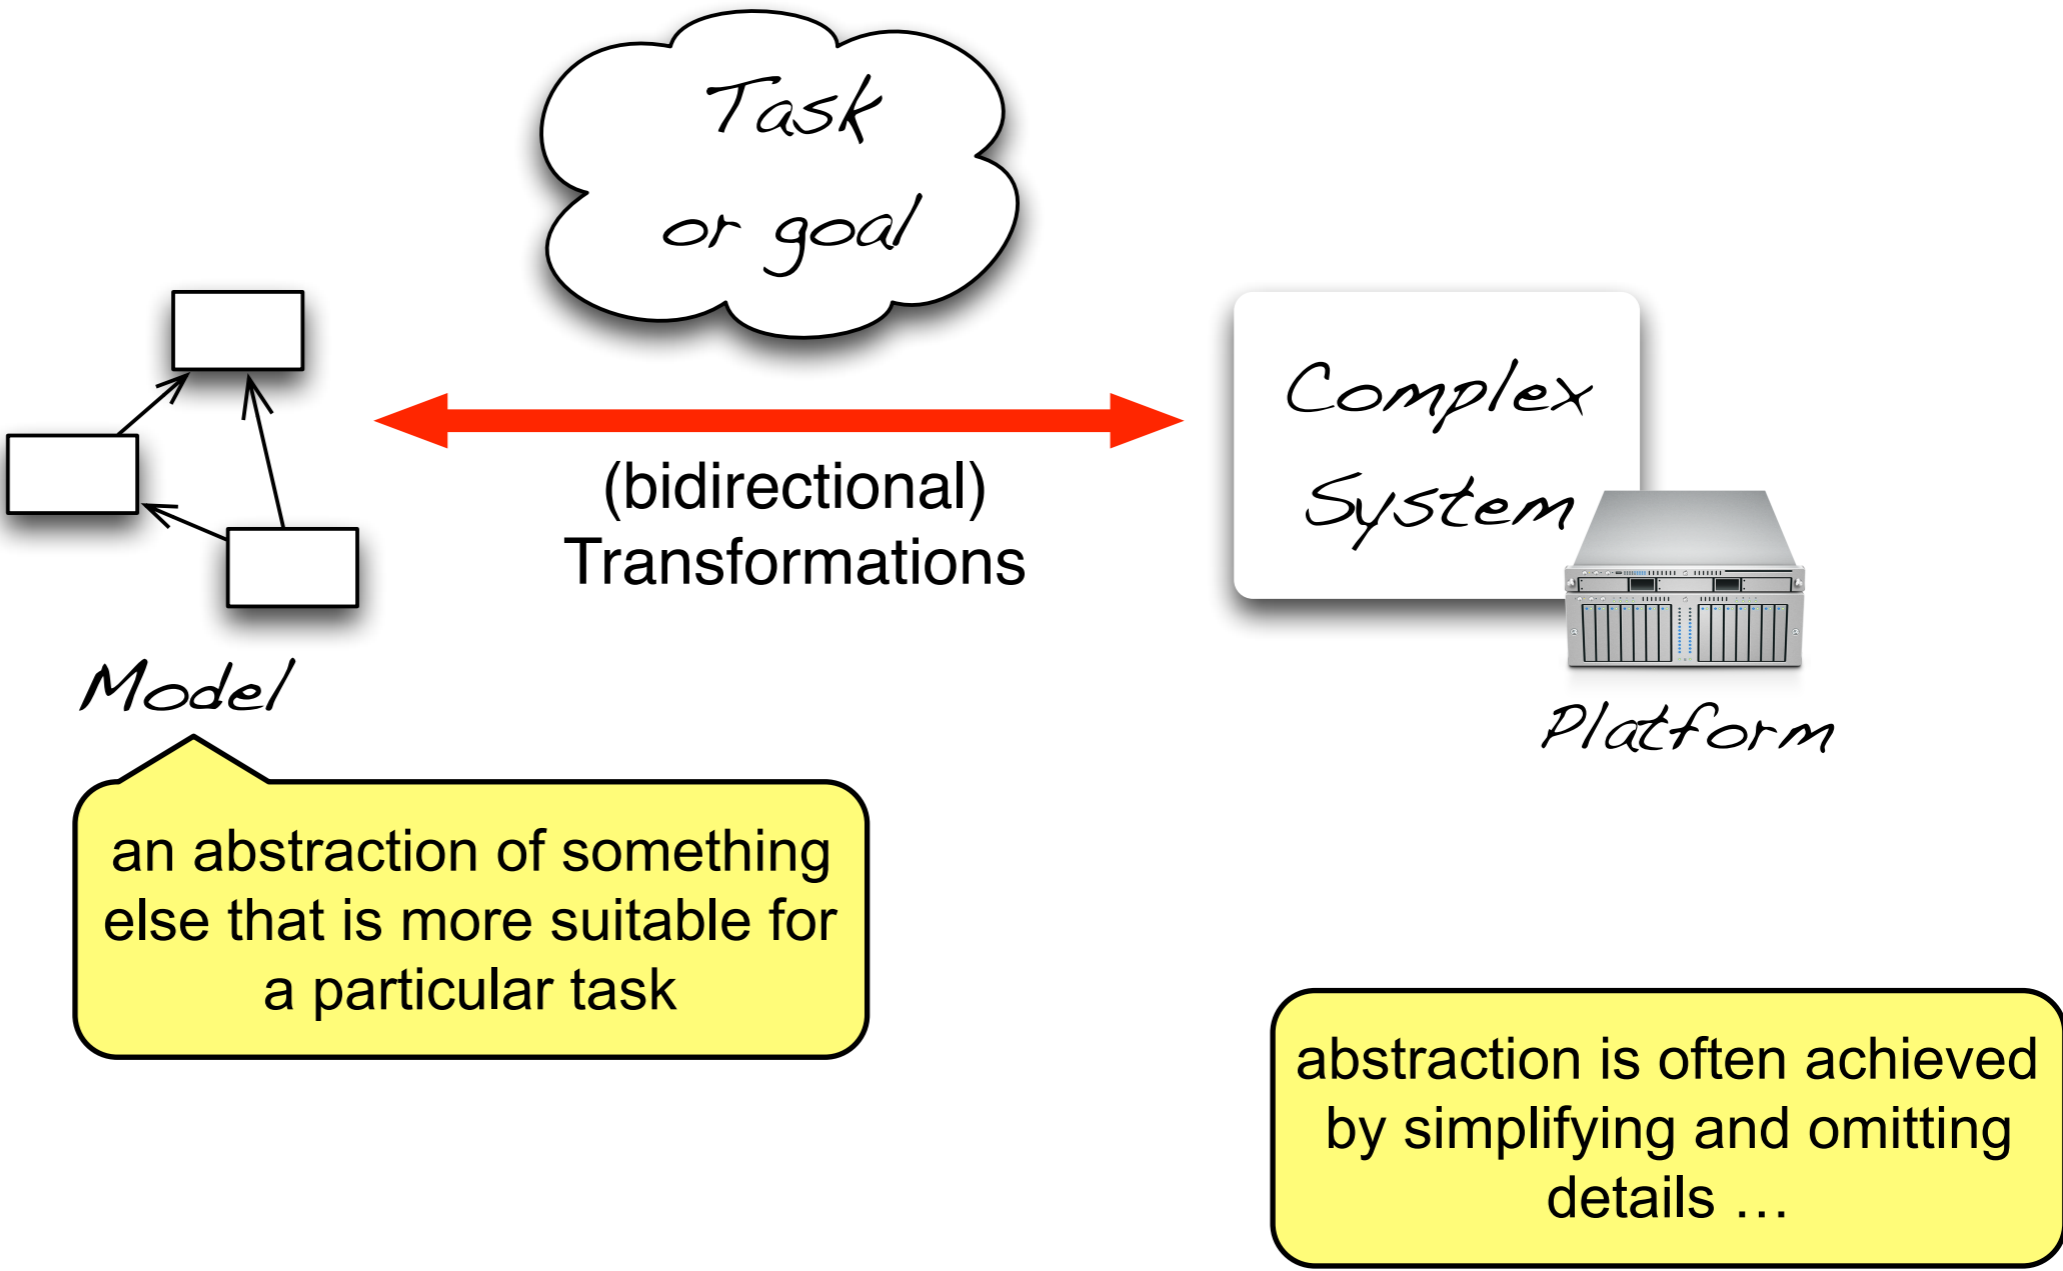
Task or goal

(bidirectional) Transformations

Complex System

Model

Platform

an abstraction of something else that is more suitable for a particular task

abstraction is often achieved by simplifying and omitting details …